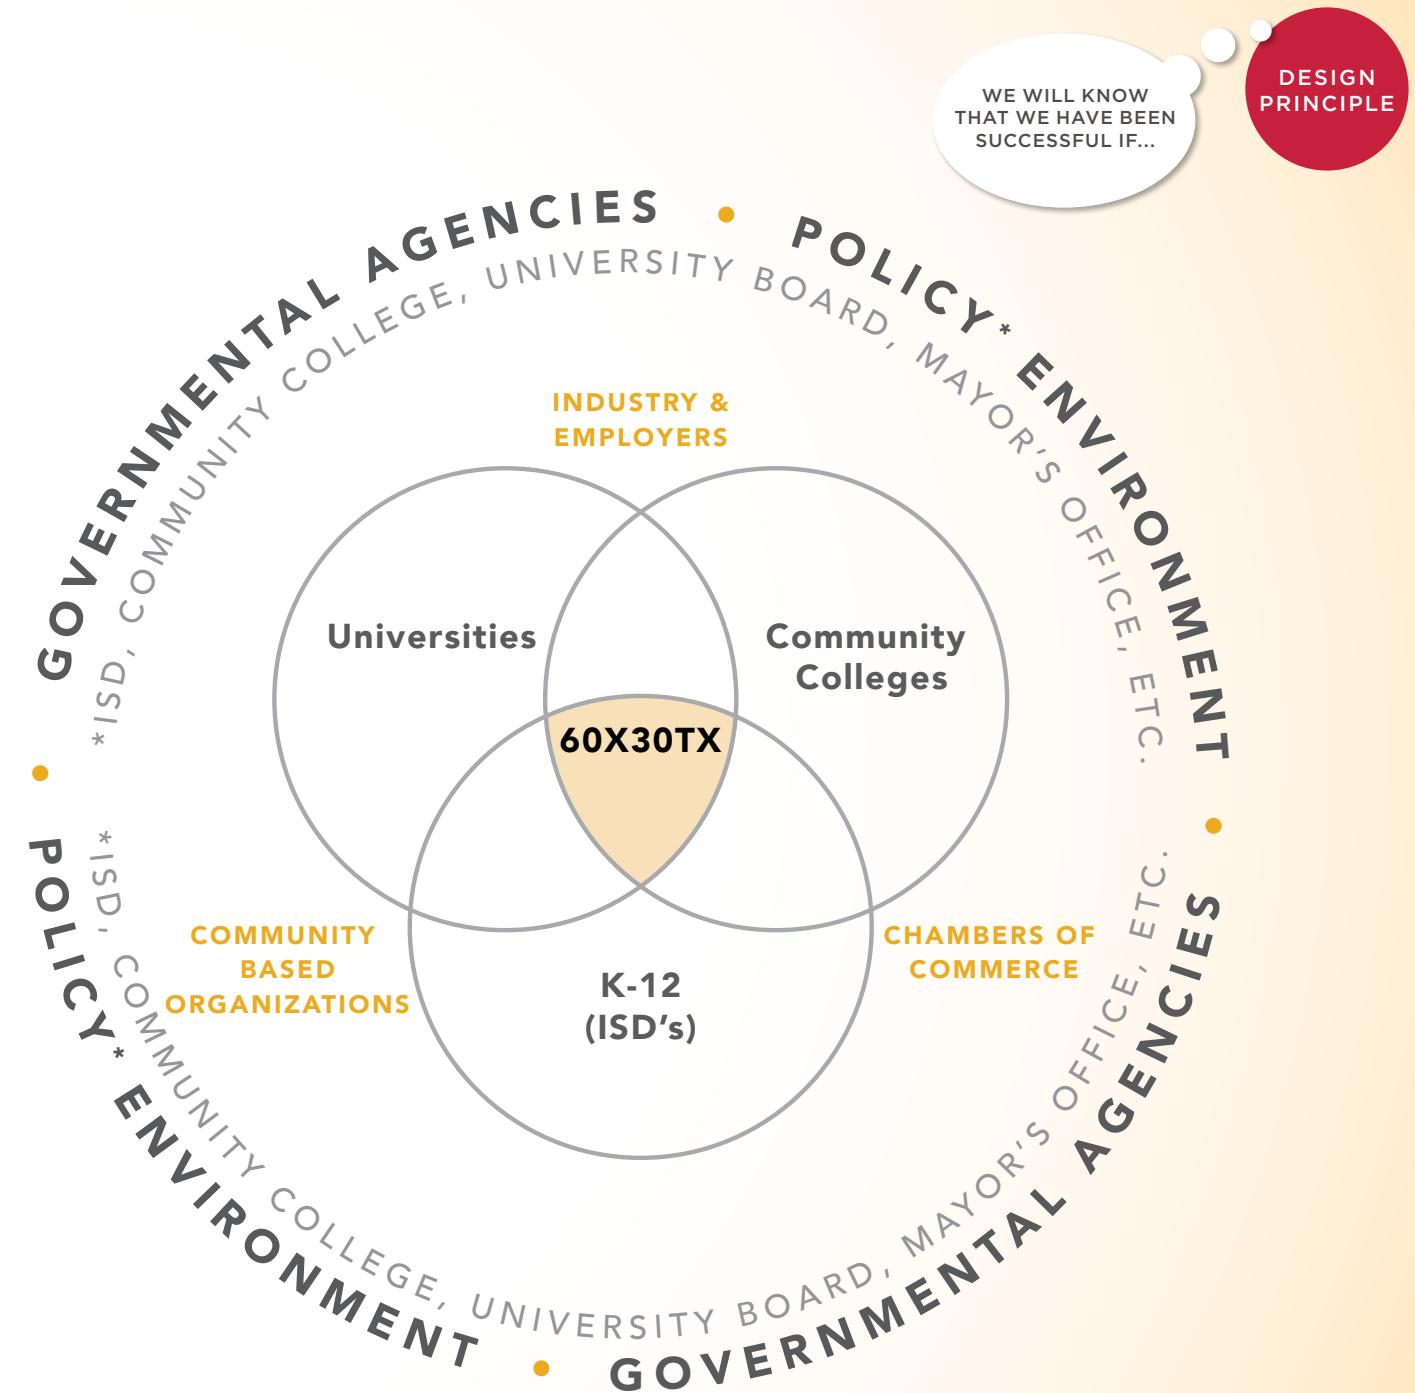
WE WILL KNOW THAT WE HAVE BEEN SUCCESSFUL IF...

DESIGN PRINCIPLE

GOVERNMENTAL AGENCIES • POLICY* ENVIRONMENT

*ISD, COMMUNITY COLLEGE, UNIVERSITY BOARD, MAYOR'S OFFICE, ETC.

INDUSTRY & EMPLOYERS

Universities

Community Colleges

60X30TX

K-12 (ISD's)

COMMUNITY BASED ORGANIZATIONS

CHAMBERS OF COMMERCE

• POLICY* ENVIRONMENT • GOVERNMENTAL AGENCIES •

*ISD, COMMUNITY COLLEGE, UNIVERSITY BOARD, MAYOR'S OFFICE, ETC.